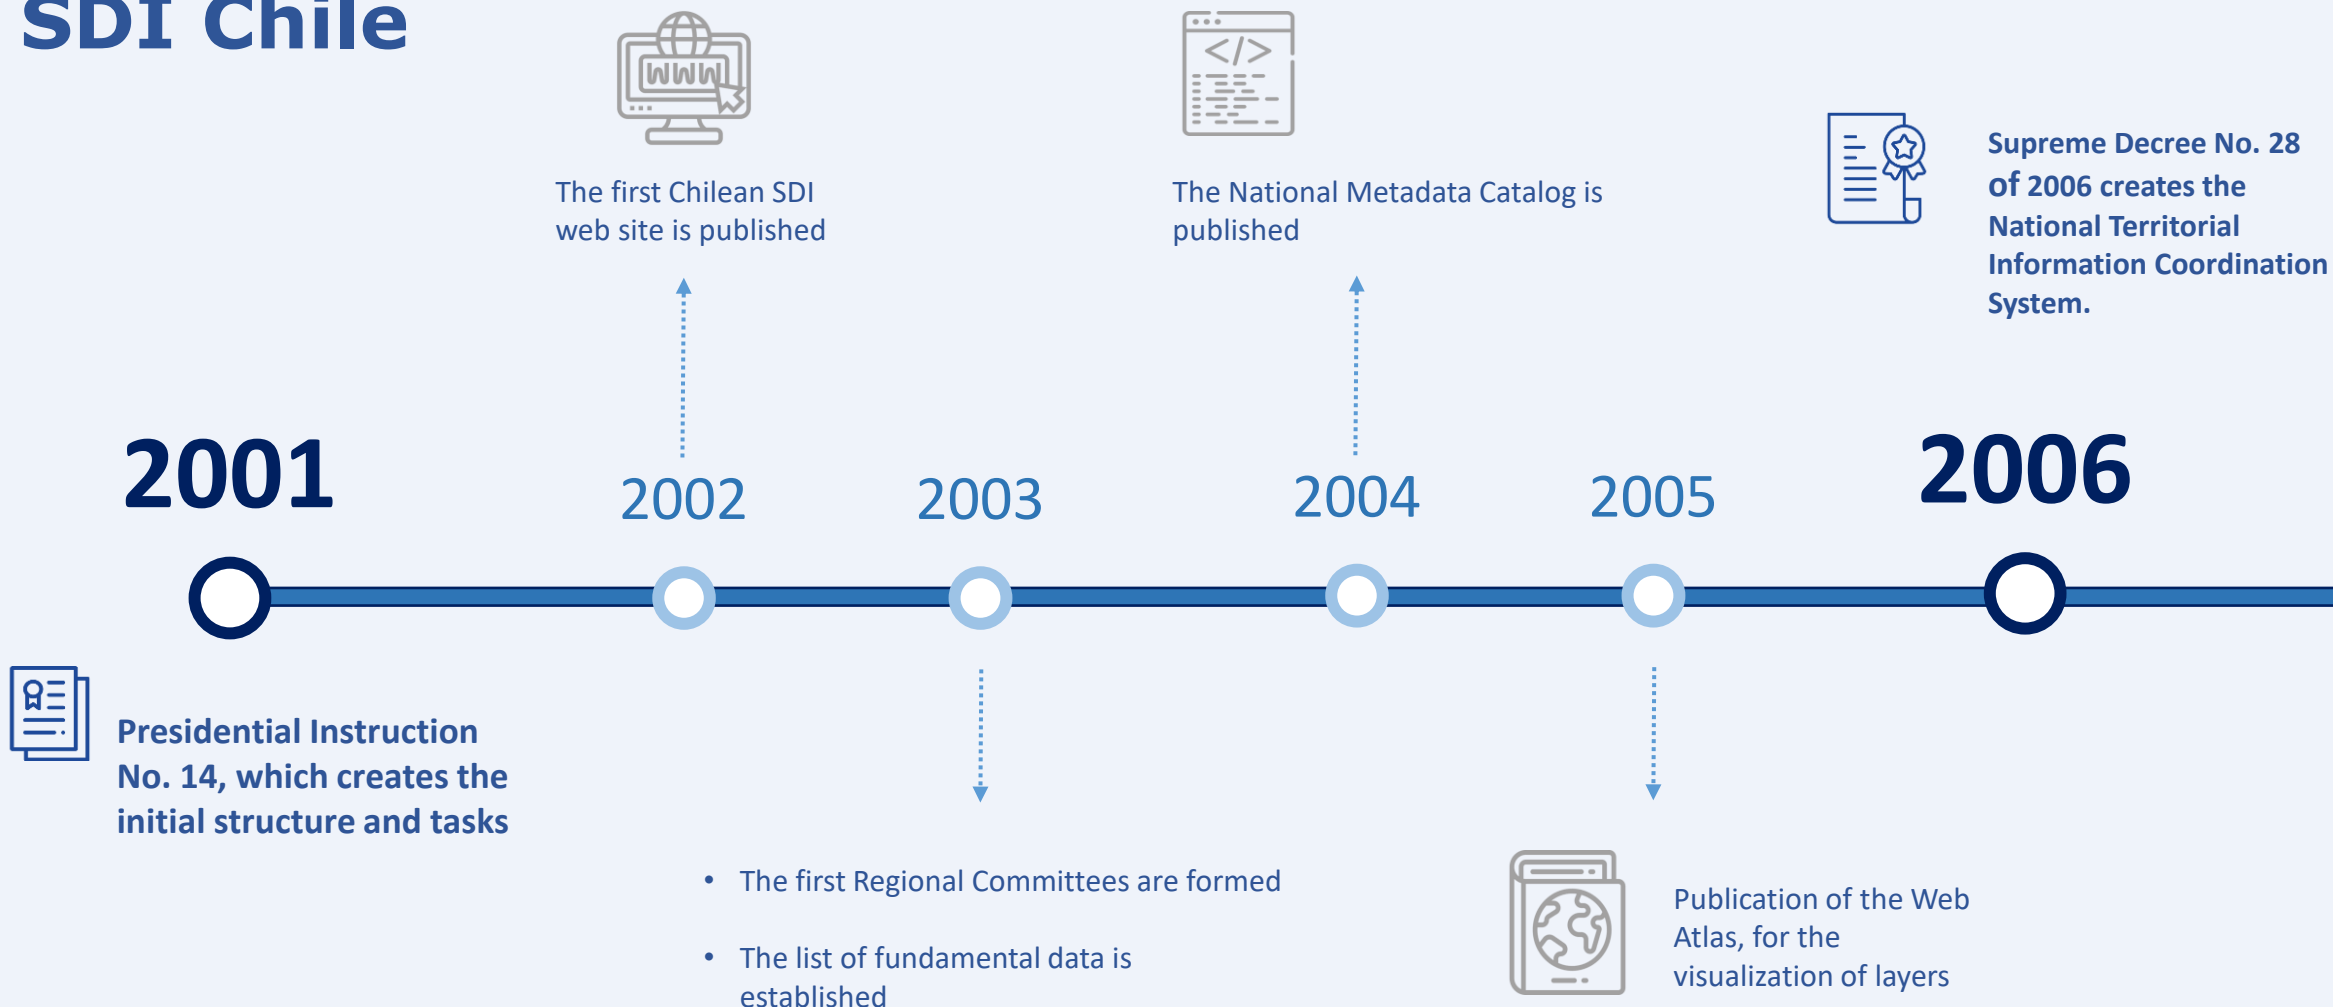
SDI Chile

www

The first Chilean SDI web site is published

</>

The National Metadata Catalog is published

Supreme Decree No. 28 of 2006 creates the National Territorial Information Coordination System.

2001

2002

2003

2004

2005

2006

Presidential Instruction No. 14, which creates the initial structure and tasks

- The first Regional Committees are formed
- The list of fundamental data is established

Publication of the Web Atlas, for the visualization of layers